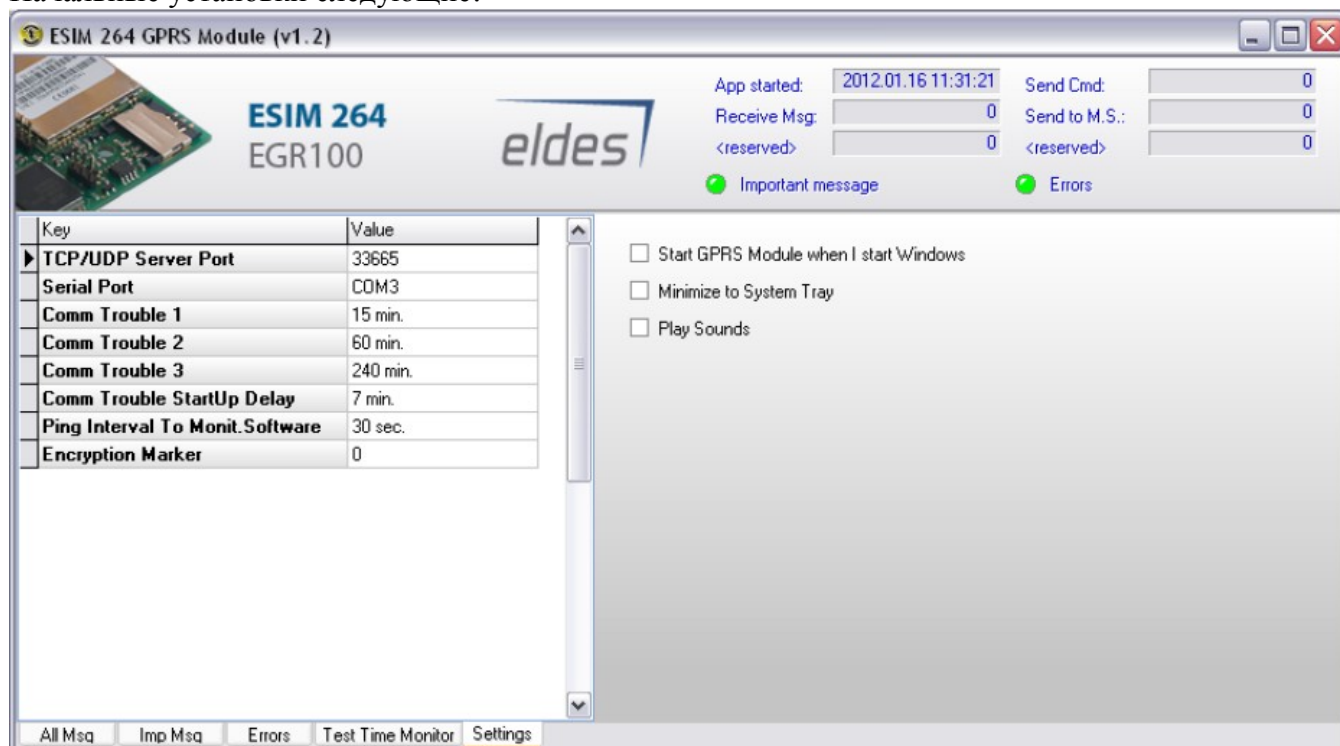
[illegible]

ESIM 264 GPRS Module (v1.2)

ESIM 264
EGR100

eldes

App started: 2012.01.16 11:31:21
Receive Msg: 0
<reserved> 0
Send Cmd: 0
Send to M.S.: 0
<reserved> 0

Important message
Errors

| Key | Value |
|---|---|
| TCP/UDP Server Port | 33665 |
| Serial Port | COM3 |
| Comm Trouble 1 | 15 min. |
| Comm Trouble 2 | 60 min. |
| Comm Trouble 3 | 240 min. |
| Comm Trouble StartUp Delay | 7 min. |
| Ping Interval To Monit.Software | 30 sec. |
| Encryption Marker | 0 |

Start GPRS Module when I start Windows
Minimize to System Tray
Play Sounds

All Msg | Imp Msg | Errors | Test Time Monitor | Settings